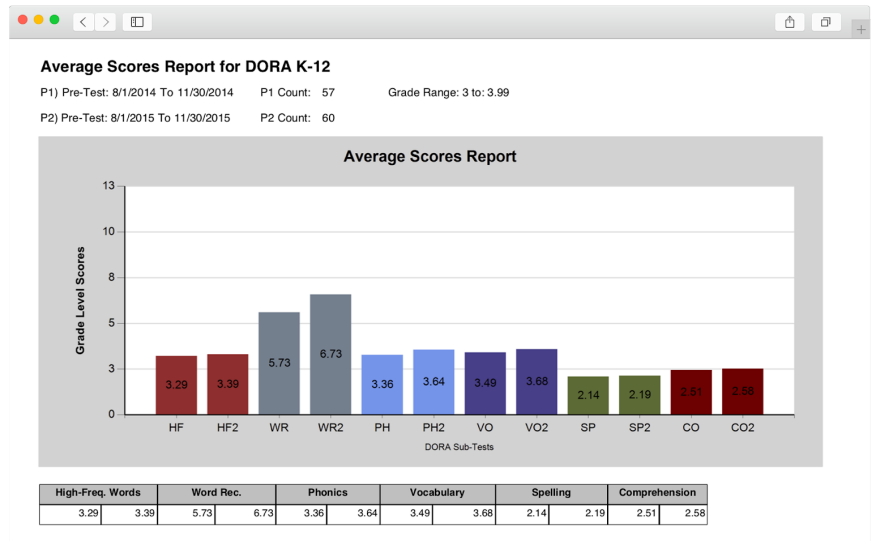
+

Average Scores Report for DORA K-12

P1) Pre-Test: 8/1/2014 To 11/30/2014 P1 Count: 57 Grade Range: 3 to: 3.99

P2) Pre-Test: 8/1/2015 To 11/30/2015 P2 Count: 60

Average Scores Report

Grade Level Scores

13
10
8
5
3
0

3.29 3.39 5.73 6.73 3.36 3.64 3.49 3.68 2.14 2.19 2.51 2.58

HF HF2 WR WR2 PH PH2 VO VO2 SP SP2 CO CO2

DORA Sub-Tests

| High-Freq. Words | | Word Rec. | | Phonics | | Vocabulary | | Spelling | | Comprehension | |
|---|---|---|---|---|---|---|---|---|---|---|---|
| 3.29 | 3.39 | 5.73 | 6.73 | 3.36 | 3.64 | 3.49 | 3.68 | 2.14 | 2.19 | 2.51 | 2.58 |